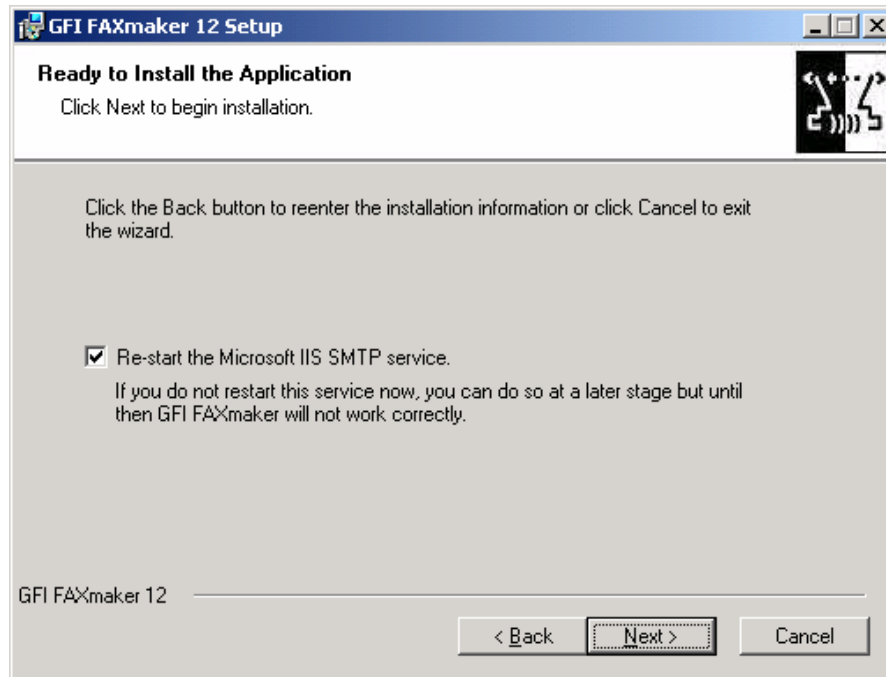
GFI FAXmaker 12 Setup

Ready to Install the Application

Click Next to begin installation.

Click the Back button to reenter the installation information or click Cancel to exit the wizard.

Re-start the Microsoft IIS SMTP service.

If you do not restart this service now, you can do so at a later stage but until then GFI FAXmaker will not work correctly.

GFI FAXmaker 12

< Back

Next >

Cancel